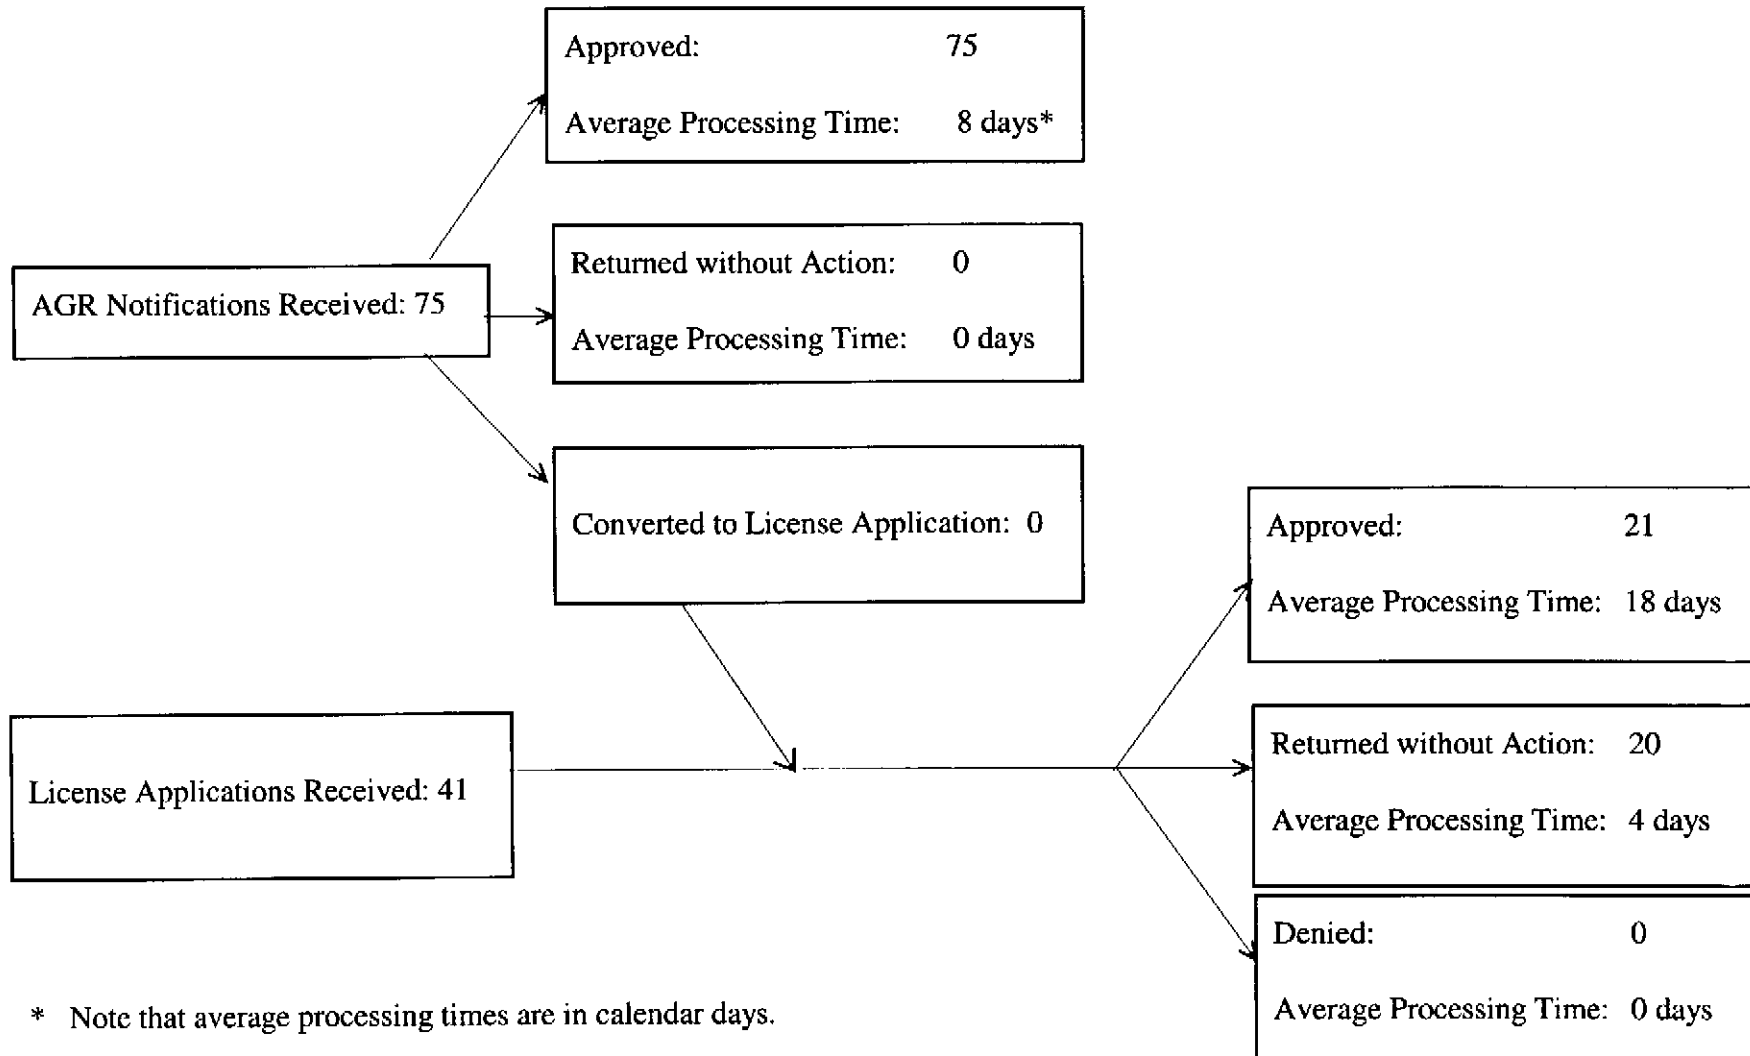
Approved: 75

Average Processing Time: 8 days*

AGR Notifications Received: 75

Returned without Action: 0

Average Processing Time: 0 days

Converted to License Application: 0

License Applications Received: 41

Approved: 21

Average Processing Time: 18 days

Returned without Action: 20

Average Processing Time: 4 days

Denied: 0

Average Processing Time: 0 days

* Note that average processing times are in calendar days.